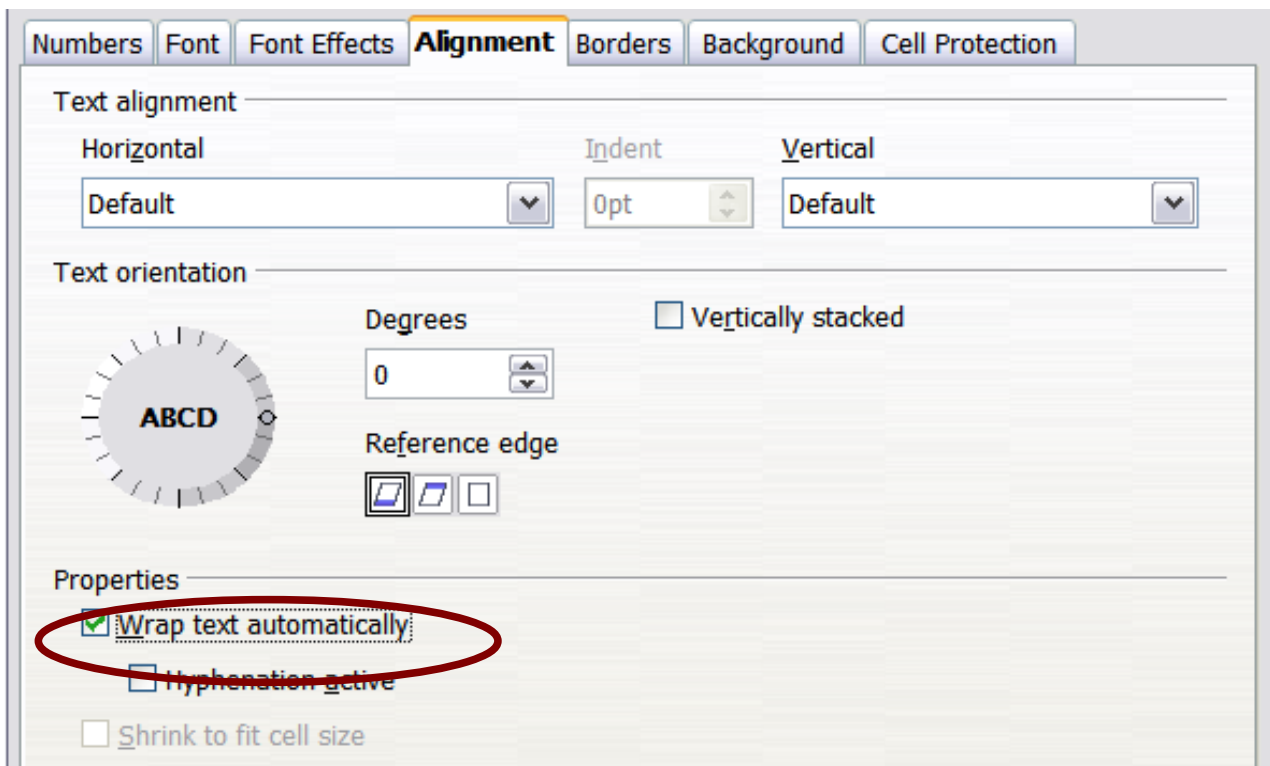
Numbers | Font | Font Effects | Alignment | Borders | Background | Cell Protection

Text alignment

Horizontal
Default

Indent
0pt

Vertical
Default

Text orientation

ABCD

Degrees
0

Vertically stacked

Reference edge

Properties

Wrap text automatically

Hyphenation active

Shrink to fit cell size